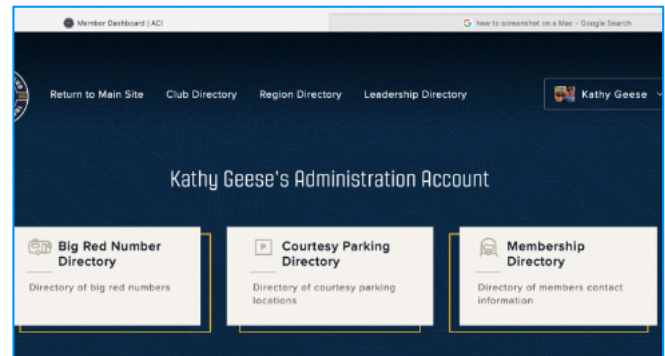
Member Dashboard | ACI

how to screenshot on a Mac - Google Search

Return to Main Site Club Directory Region Directory Leadership Directory

Kathy Geese

Kathy Geese's Administration Account

Big Red Number Directory

Directory of big red numbers

P

Courtesy Parking Directory

Directory of courtesy parking locations

Membership Directory

Directory of members contact information